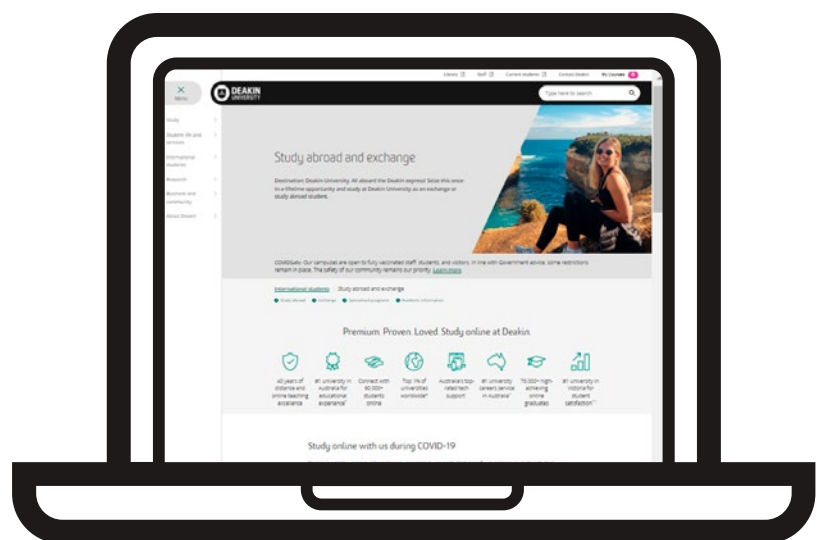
Library Staff Current students Contact Deakin My Courses

Menu

DEAKIN UNIVERSITY

Type here to search

Study

Student life and services

International students

Research

Business and community

About Deakin

Study abroad and exchange

Destination: Deakin University. All aboard the Deakin express! Seize this once-in-a-lifetime opportunity and study at Deakin University as an exchange or study abroad student.

COVIDSafe: Our campuses are open to fully vaccinated staff, students, and visitors, in line with Government advice. Some restrictions remain in place. The safety of our community remains our priority. Learn more

International students | Study abroad and exchange

Study abroad Exchange Specialised programs Academic information

Premium. Proven. Loved. Study online at Deakin.

40 years of distance and online teaching excellence

#1 university in Australia for educational experience

Connect with 60,000+ students online

Top 1% of universities worldwide

Australia's top-rated tech support

#1 university careers service in Australia

70,000+ high-achieving online graduates

#1 university in Victoria for student satisfaction

Study online with us during COVID-19